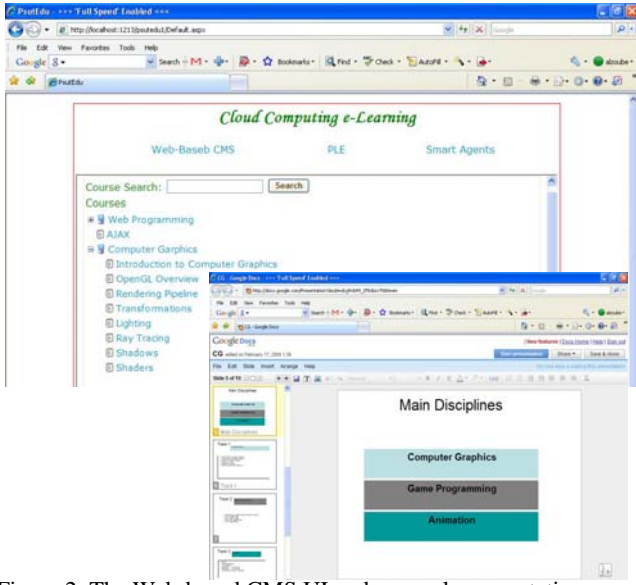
PsutEdu - >>> 'Full Speed' Enabled <<<

http://localhost:1213/psutedu1/Default.aspx

File Edit View Favorites Tools Help

Google Search Bookmarks Find Check AutoFill

PsutEdu

Cloud Computing e-Learning

Web-Baseb CMS PLE Smart Agents

Course Search: Search

Courses

Web Programming

AJAX

Computer Garphics

Introduction to Computer Graphics

OpenGL Overview

Rendering Pipeline

Transformations

Lighting

Ray Tracing

Shadows

Shaders

CG - Google Docs - >>> 'Full Speed' Enabled <<<

File Edit View Favorites Tools Help

Google

CG - Google Docs

Google Docs

CG

File Edit Slide Insert Arrange Help

Start presentation Share Save & close

Main Disciplines

Computer Graphics

Game Programming

Animation

Figure 3. The Web-based CMS UI and a sample presentation